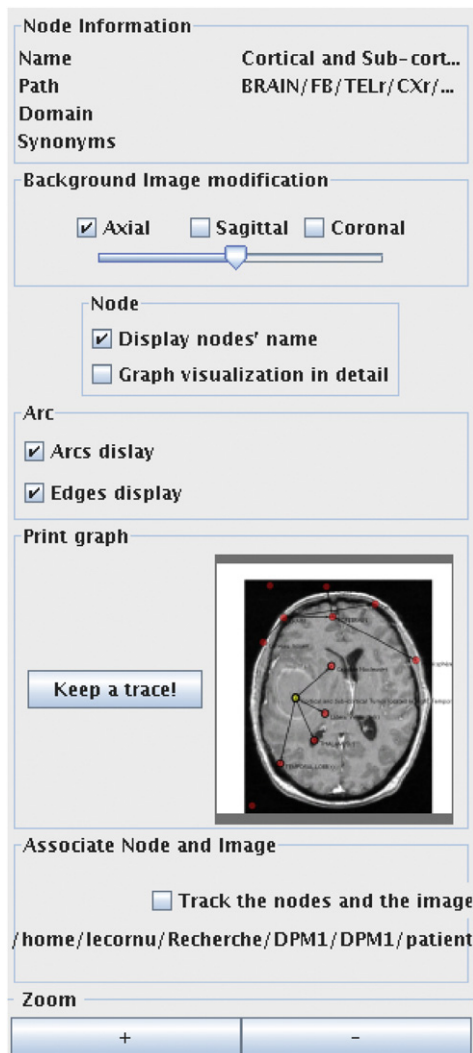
Node Information

| | |
|---|---|
| Name | Cortical and Sub-cort... |
| Path | BRAIN/FB/TELr/CXr/... |
| Domain | |
| Synonyms | |

Background Image modification

☑ Axial ☐ Sagittal ☐ Coronal

Node

☑ Display nodes' name

☐ Graph visualization in detail

Arc

☑ Arcs dislay

☑ Edges display

Print graph

Keep a trace!

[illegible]

Associate Node and Image

☐ Track the nodes and the image

/home/lecornu/Recherche/DPM1/DPM1/patient

Zoom

+

-